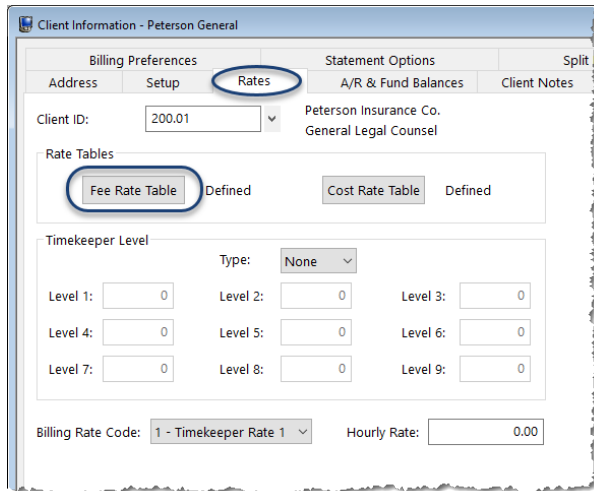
Client Information - Peterson General

Billing Preferences
Statement Options
Split
Address
Setup
Rates
A/R & Fund Balances
Client Notes

Client ID: 200.01
Peterson Insurance Co.
General Legal Counsel

Rate Tables
Fee Rate Table Defined
Cost Rate Table Defined

Timekeeper Level
Type: None

| Level 1: | 0 | Level 2: | 0 | Level 3: | 0 |
|---|---|---|---|---|---|
| Level 4: | 0 | Level 5: | 0 | Level 6: | 0 |
| Level 7: | 0 | Level 8: | 0 | Level 9: | 0 |

Billing Rate Code: 1 - Timekeeper Rate 1
Hourly Rate: 0.00